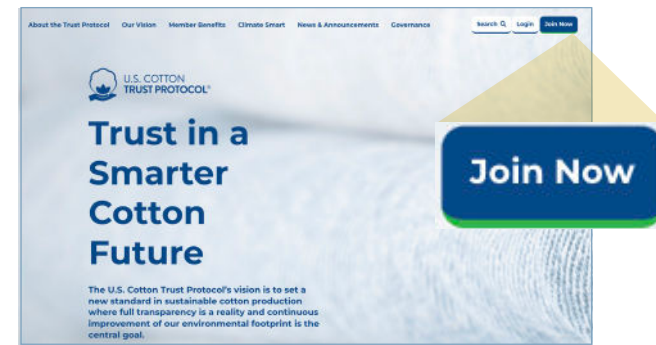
About the Trust Protocol Our Vision Member Benefits Climate Smart News & Announcements Governance Search Login Join Now

U.S. COTTON TRUST PROTOCOL®

Trust in a Smarter Cotton Future

The U.S. Cotton Trust Protocol's vision is to set a new standard in sustainable cotton production where full transparency is a reality and continuous improvement of our environmental footprint is the central goal.

Join Now